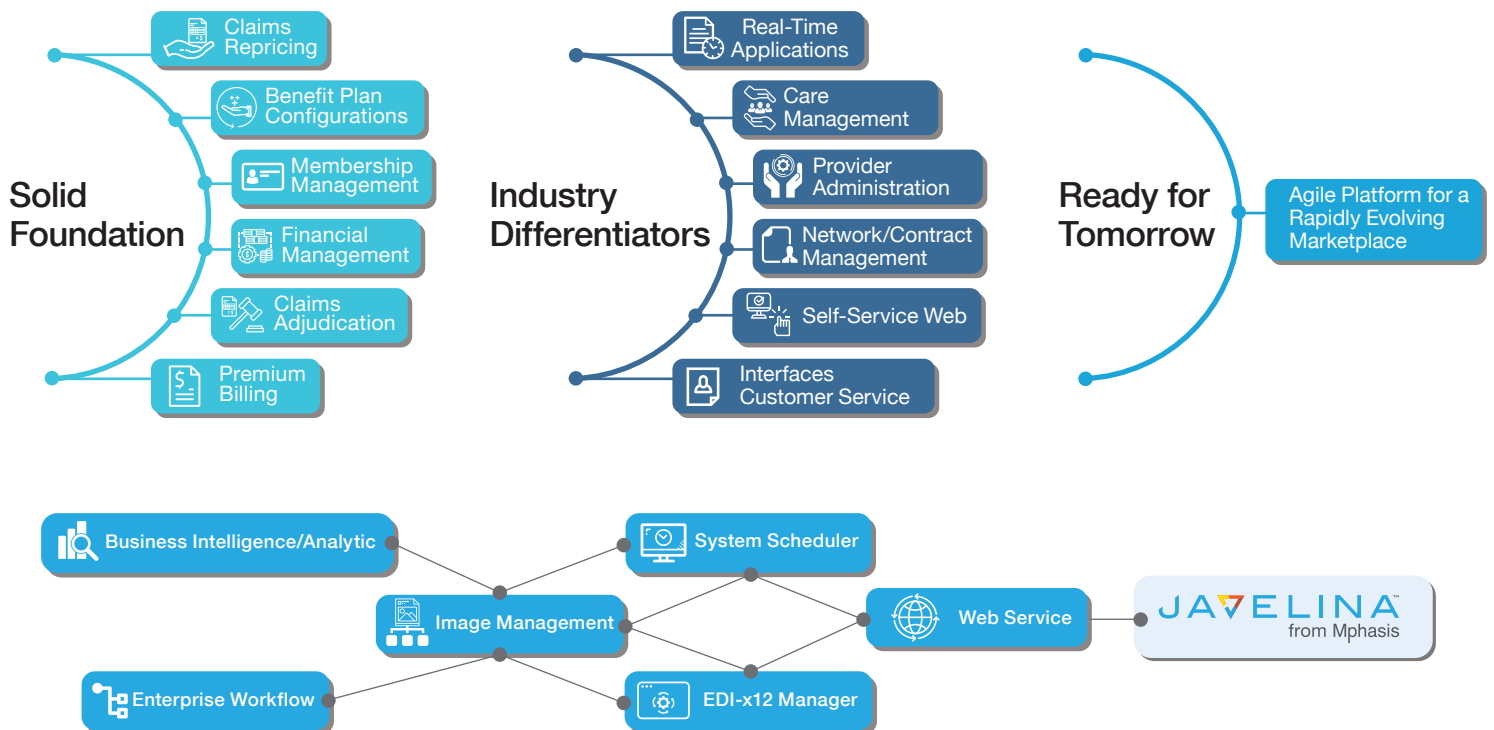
Solid Foundation

Claims Repricing

Benefit Plan Configurations

Membership Management

Financial Management

Claims Adjudication

Premium Billing

Industry Differentiators

Real-Time Applications

Care Management

Provider Administration

Network/Contract Management

Self-Service Web

Interfaces Customer Service

Ready for Tomorrow

Agile Platform for a Rapidly Evolving Marketplace

Business Intelligence/Analytic

System Scheduler

Image Management

Web Service

JAVELINA™ from Mphasis

Enterprise Workflow

EDI-x12 Manager